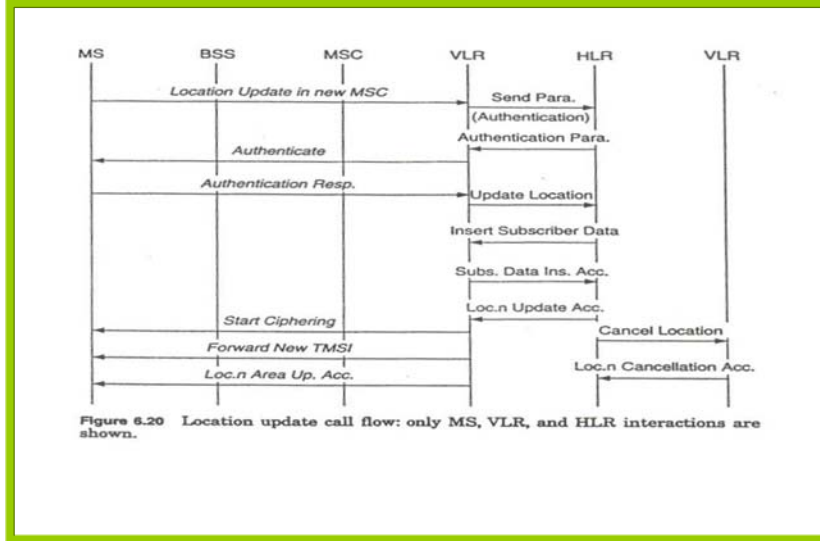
MS BSS MSC VLR HLR VLR

Location Update in new MSC

Send Para. (Authentication)

Authentication Para.

Authenticate

Authentication Resp.

Update Location

Insert Subscriber Data

Subs. Data Ins. Acc.

Loc.n Update Acc.

Start Ciphering

Cancel Location

Forward New TMSI

Loc.n Cancellation Acc.

Loc.n Area Up. Acc.

Figure 6.20 Location update call flow: only MS, VLR, and HLR interactions are shown.